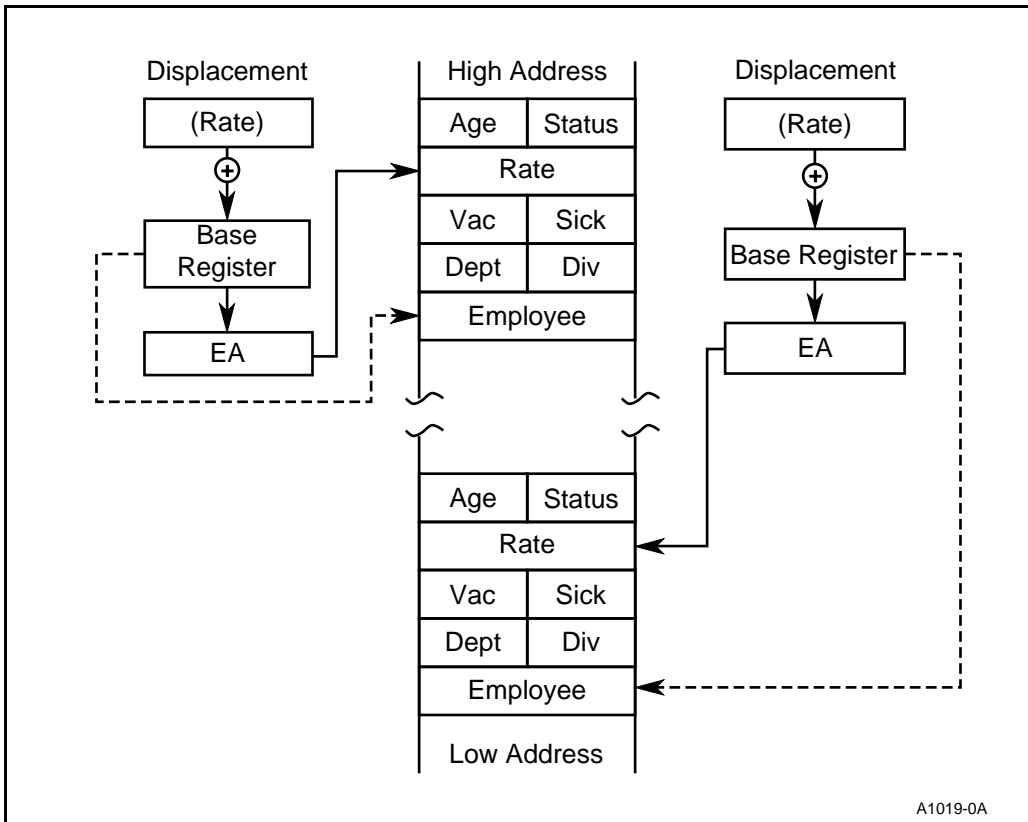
Displacement

(Rate)

$\oplus$

Base Register

EA

High Address

| Age | Status |
|---|---|
| Rate | |
| Vac | Sick |
| Dept | Div |
| Employee | |

| Age | Status |
|---|---|
| Rate | |
| Vac | Sick |
| Dept | Div |
| Employee | |

Low Address

Displacement

(Rate)

$\oplus$

Base Register

EA

A1019-0A